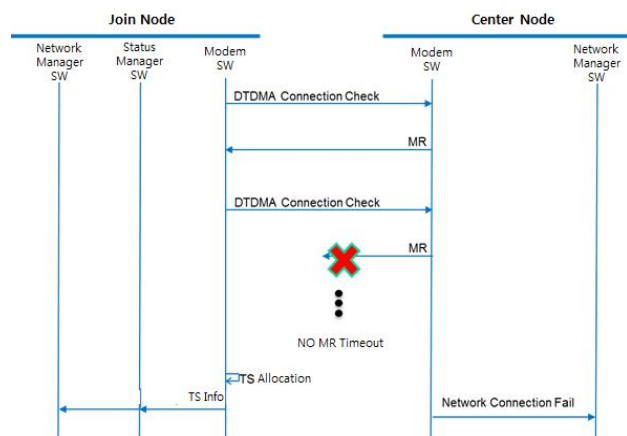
Join Node

Center Node

Network Manager SW

Status Manager SW

Modem SW

Modem SW

Network Manager SW

DTDMA Connection Check

MR

DTDMA Connection Check

MR

NO MR Timeout

TS Allocation

TS Info

Network Connection Fail